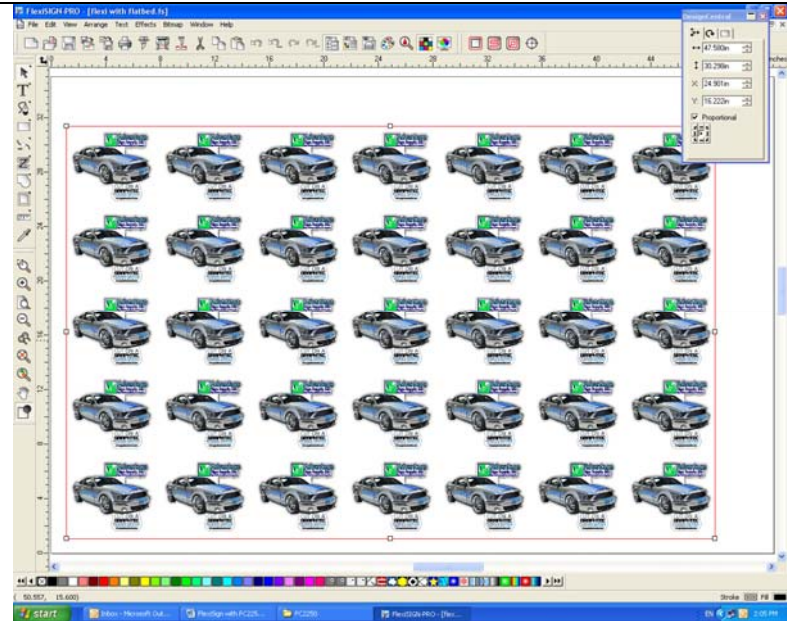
FlexiSIGN-PRO - [flexi with flatbed.fs]

File Edit View Arrange Text Effects Bitmap Window Help

Designer central

47.580in

30.290in

X: 24.901in

Y: 16.222in

Proportional

inches

4 8 12 16 20 24 28 32 36 40 44

50.557, 15.600

Stroke Fill

start

Inbox - Microsoft Out...

FlexiSign with FC225...

FC2250

FlexiSIGN-PRO - [flex...

2:05 PM